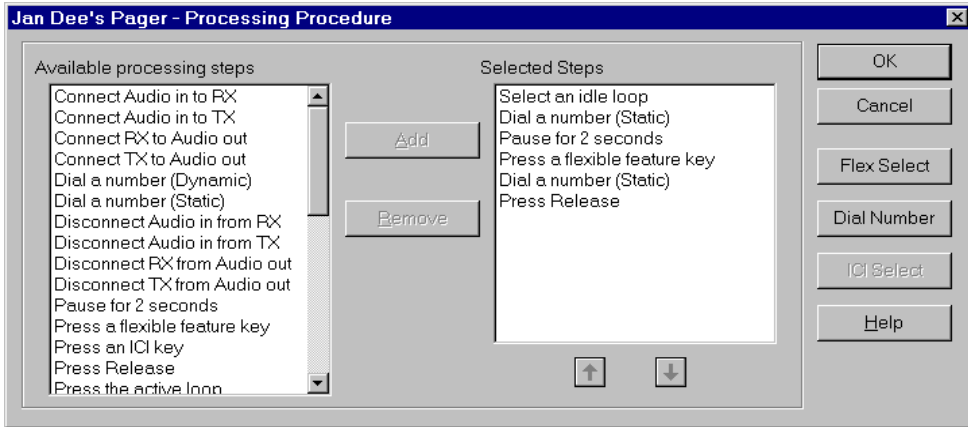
Jan Dee's Pager - Processing Procedure

Available processing steps

Connect Audio in to RX
Connect Audio in to TX
Connect RX to Audio out
Connect TX to Audio out
Dial a number (Dynamic)
Dial a number (Static)
Disconnect Audio in from RX
Disconnect Audio in from TX
Disconnect RX from Audio out
Disconnect TX from Audio out
Pause for 2 seconds
Press a flexible feature key
Press an ICI key
Press Release
Press the active loop

Add

Remove

Selected Steps

Select an idle loop
Dial a number (Static)
Pause for 2 seconds
Press a flexible feature key
Dial a number (Static)
Press Release

OK

Cancel

Flex Select

Dial Number

ICI Select

Help